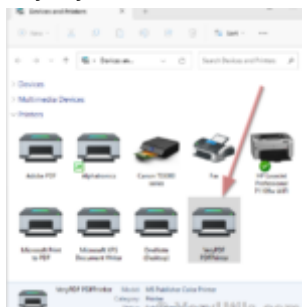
Devices and Printers

Devices an...

Search Devices and Printers

Devices

Multimedia Devices

Printers

Adobe PDF

Alphabetics

Canon TS3300 series

Fax

HP LaserJet Professional P1 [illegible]

Microsoft Print to PDF

Microsoft XPS Document Writer

OneNote (Desktop)

VeryPDF PDFPrinter

VeryPDF PDFPrinter

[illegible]